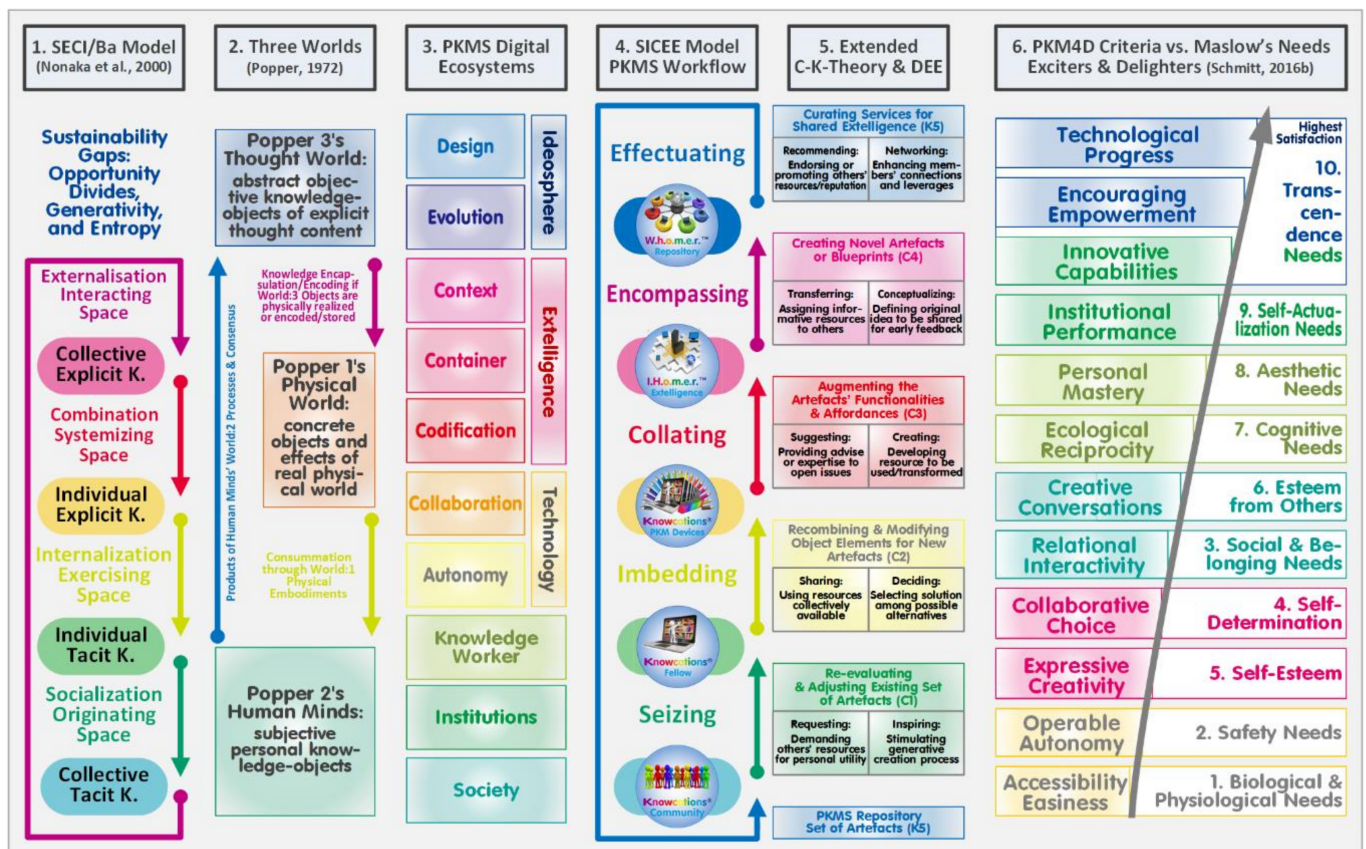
1. SECI/Ba Model
(Nonaka et al., 2000)

2. Three Worlds
(Popper, 1972)

3. PKMS Digital Ecosystems

4. SICEE Model PKMS Workflow

5. Extended C-K-Theory & DEE

6. PKM4D Criteria vs. Maslow's Needs Exciters & Delighters (Schmitt, 2016b)

Sustainability Gaps: Opportunity Divides, Generativity, and Entropy

Externalisation Interacting Space

Collective Explicit K.

Combination Systemizing Space

Individual Explicit K.

Internalization Exercising Space

Individual Tacit K.

Socialization Originating Space

Collective Tacit K.

Popper 3's Thought World: abstract objective knowledge-objects of explicit thought content

Knowledge Encapsulation/Encoding if World:3 Objects are physically realized or encoded/stored

Products of Human Minds' World:2 Processes & Consensus

Popper 1's Physical World: concrete objects and effects of real physical world

Consummation through World:1 Physical Embodiments

Popper 2's Human Minds: subjective personal knowledge-objects

Design

Evolution

Ideosphere

Context

Container

Codification

Extelligence

Collaboration

Autonomy

Technology

Knowledge Worker

Institutions

Society

Effectuating

W.h.o.m.e.r.™ Repository

Encompassing

I.H.o.m.e.r.™ Extelligence

Collating

Knowcations® PKM Devices

Imbedding

Knowcations® Fellow

Seizing

Knowcations® Community

Curating Services for Shared Extelligence (K5)

Recommending: Endorsing or promoting others' resources/reputation

Networking: Enhancing members' connections and leverages

Creating Novel Artefacts or Blueprints (C4)

Transferring: Assigning informative resources to others

Conceptualizing: Defining original idea to be shared for early feedback

Augmenting the Artefacts' Functionalities & Affordances (C3)

Suggesting: Providing advise or expertise to open issues

Creating: Developing resource to be used/transformed

Recombining & Modifying Object Elements for New Artefacts (C2)

Sharing: Using resources collectively available

Deciding: Selecting solution among possible alternatives

Re-evaluating & Adjusting Existing Set of Artefacts (C1)

Requesting: Demanding others' resources for personal utility

Inspiring: Stimulating generative creation process

PKMS Repository Set of Artefacts (K5)

Technological Progress

Highest Satisfaction

10. Transcendence Needs

Encouraging Empowerment

Innovative Capabilities

Institutional Performance

9. Self-Actualization Needs

Personal Mastery

8. Aesthetic Needs

Ecological Reciprocity

7. Cognitive Needs

Creative Conversations

6. Esteem from Others

Relational Interactivity

3. Social & Belonging Needs

Collaborative Choice

4. Self-Determination

Expressive Creativity

5. Self-Esteem

Operable Autonomy

2. Safety Needs

Accessibility Easiness

1. Biological & Physiological Needs